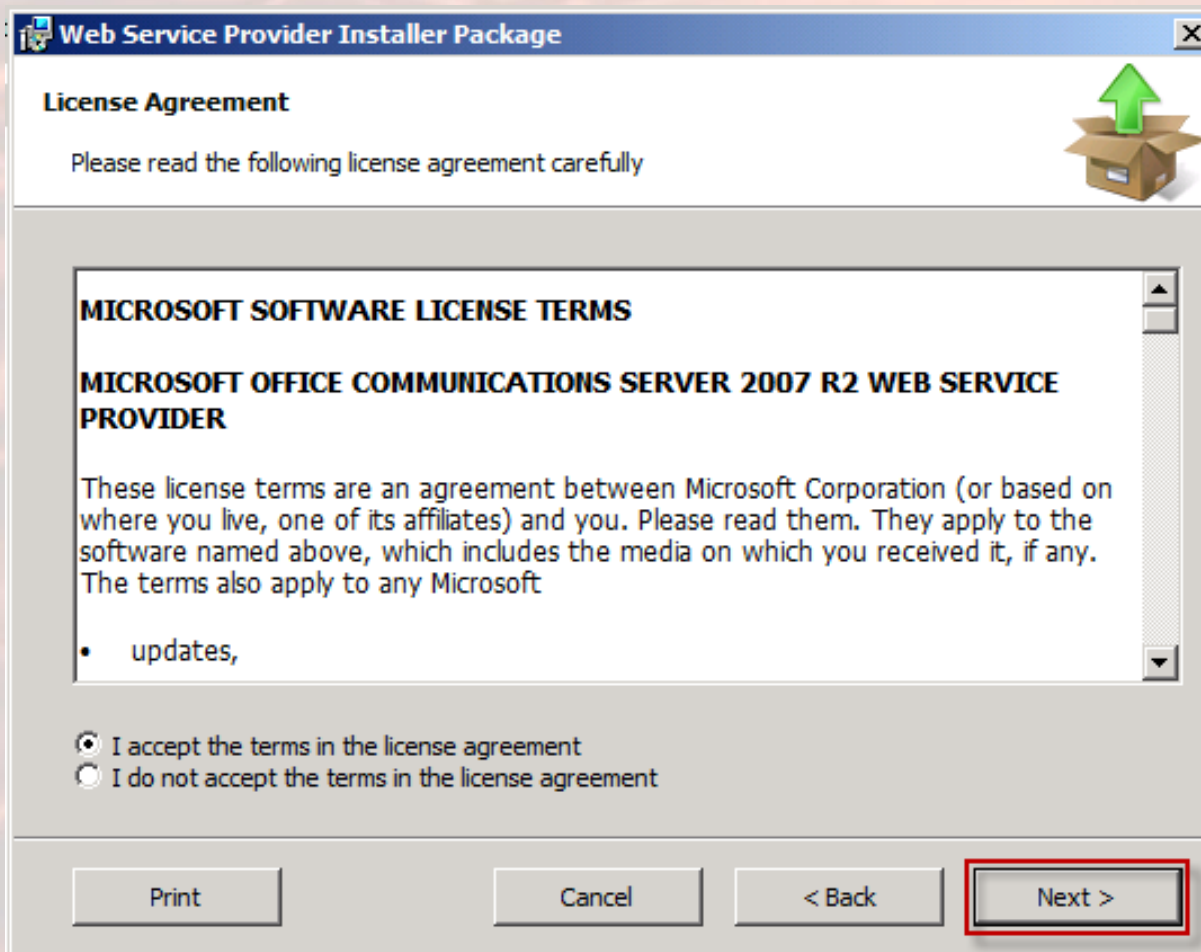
Web Service Provider Installer Package

License Agreement

Please read the following license agreement carefully

MICROSOFT SOFTWARE LICENSE TERMS

MICROSOFT OFFICE COMMUNICATIONS SERVER 2007 R2 WEB SERVICE PROVIDER

These license terms are an agreement between Microsoft Corporation (or based on where you live, one of its affiliates) and you. Please read them. They apply to the software named above, which includes the media on which you received it, if any. The terms also apply to any Microsoft

• updates,

I accept the terms in the license agreement
I do not accept the terms in the license agreement

Print
Cancel
< Back
Next >